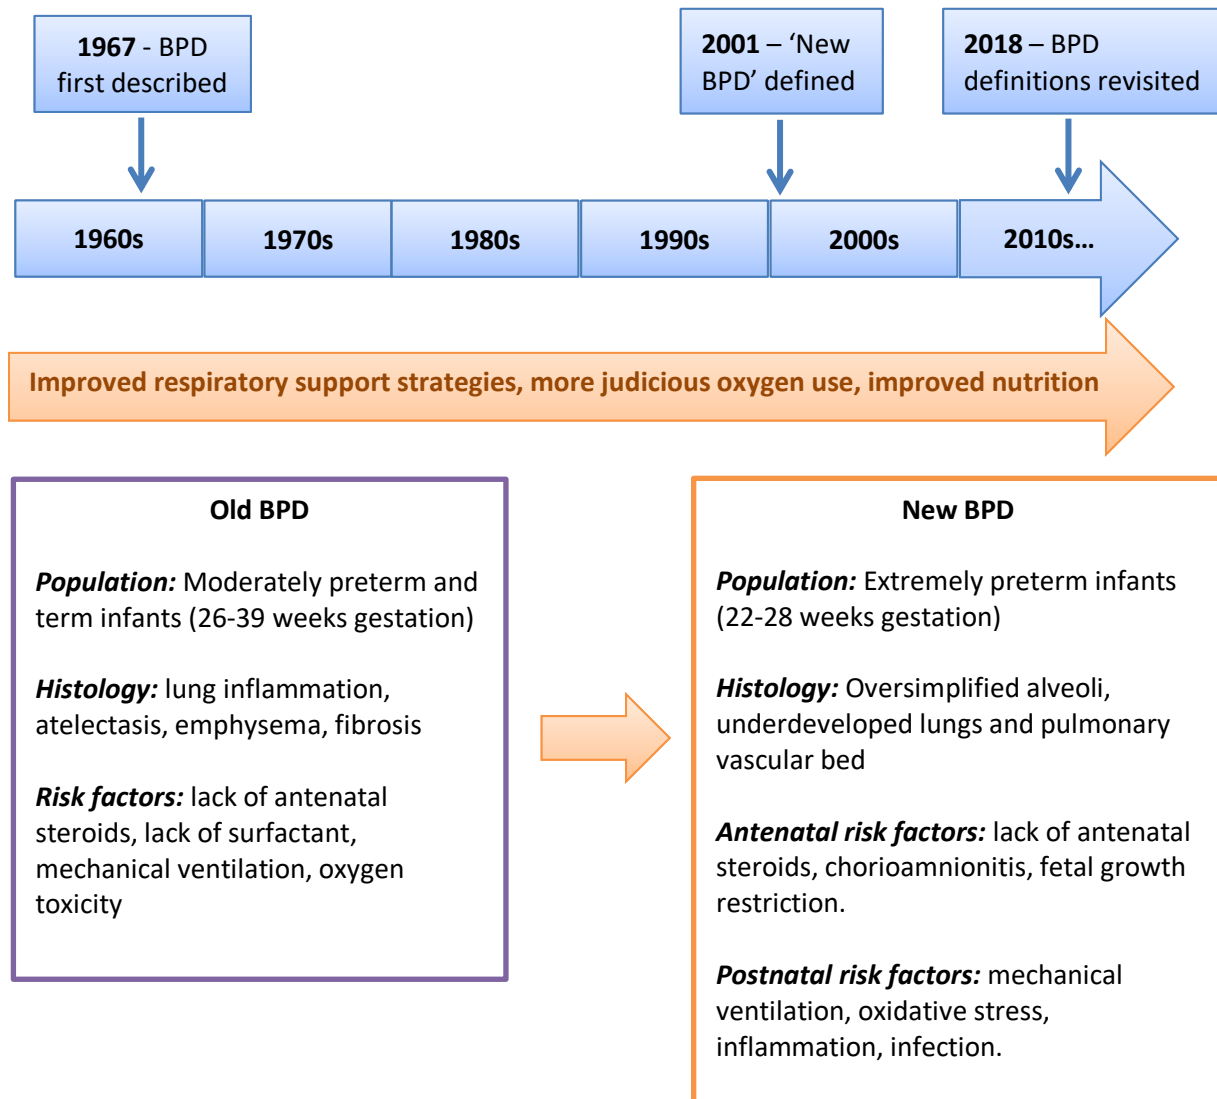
1967 - BPD first described

2001 – 'New BPD' defined

2018 – BPD definitions revisited

| 1960s | 1970s | 1980s | 1990s | 2000s | 2010s... |
|---|---|---|---|---|---|

Improved respiratory support strategies, more judicious oxygen use, improved nutrition

Old BPD

Population: Moderately preterm and term infants (26-39 weeks gestation)

Histology: lung inflammation, atelectasis, emphysema, fibrosis

Risk factors: lack of antenatal steroids, lack of surfactant, mechanical ventilation, oxygen toxicity

New BPD

Population: Extremely preterm infants (22-28 weeks gestation)

Histology: Oversimplified alveoli, underdeveloped lungs and pulmonary vascular bed

Antenatal risk factors: lack of antenatal steroids, chorioamnionitis, fetal growth restriction.

Postnatal risk factors: mechanical ventilation, oxidative stress, inflammation, infection.